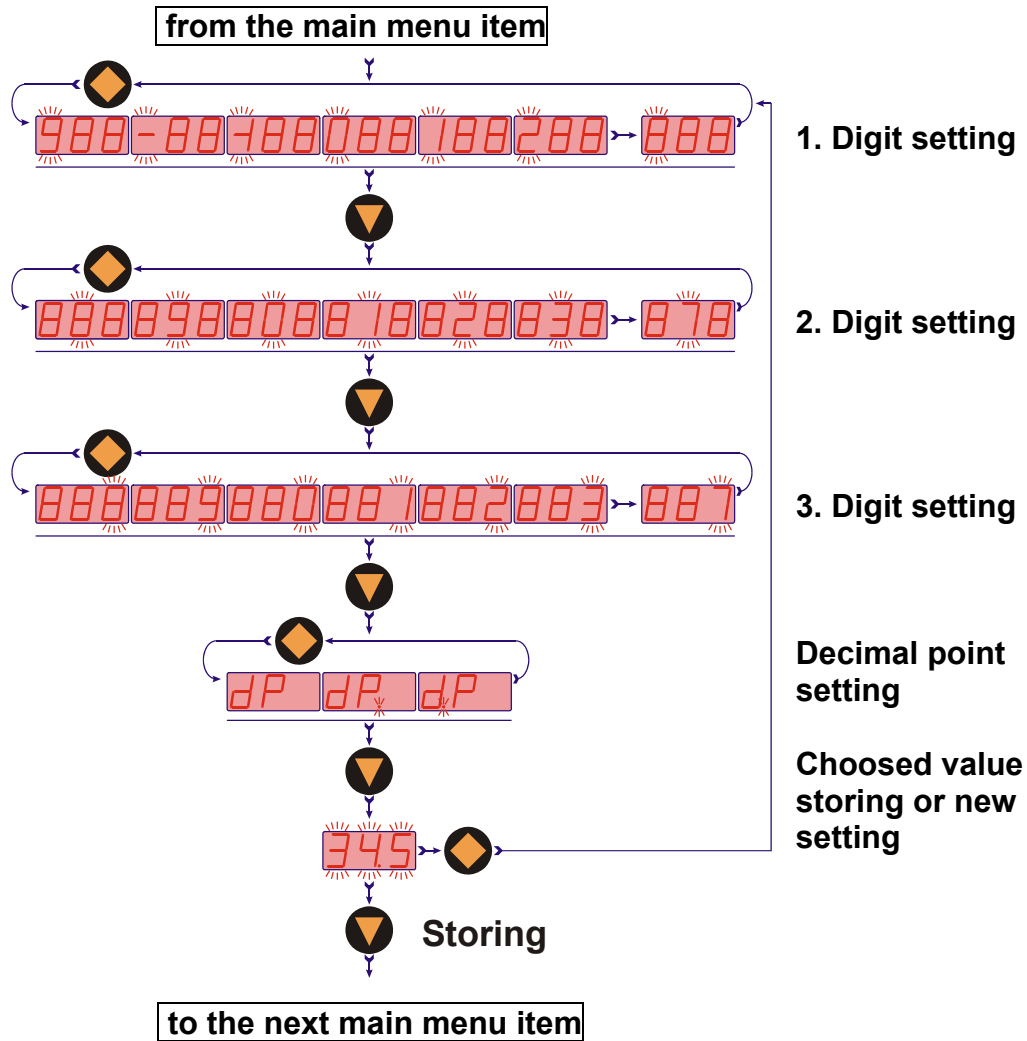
from the main menu item

988 -88 -188 088 188 288 888

1. Digit setting

888 898 808 818 828 838 878

2. Digit setting

888 889 880 881 882 883 887

3. Digit setting

dP dP dP

Decimal point setting

34.5

Choosed value storing or new setting

Storing

to the next main menu item